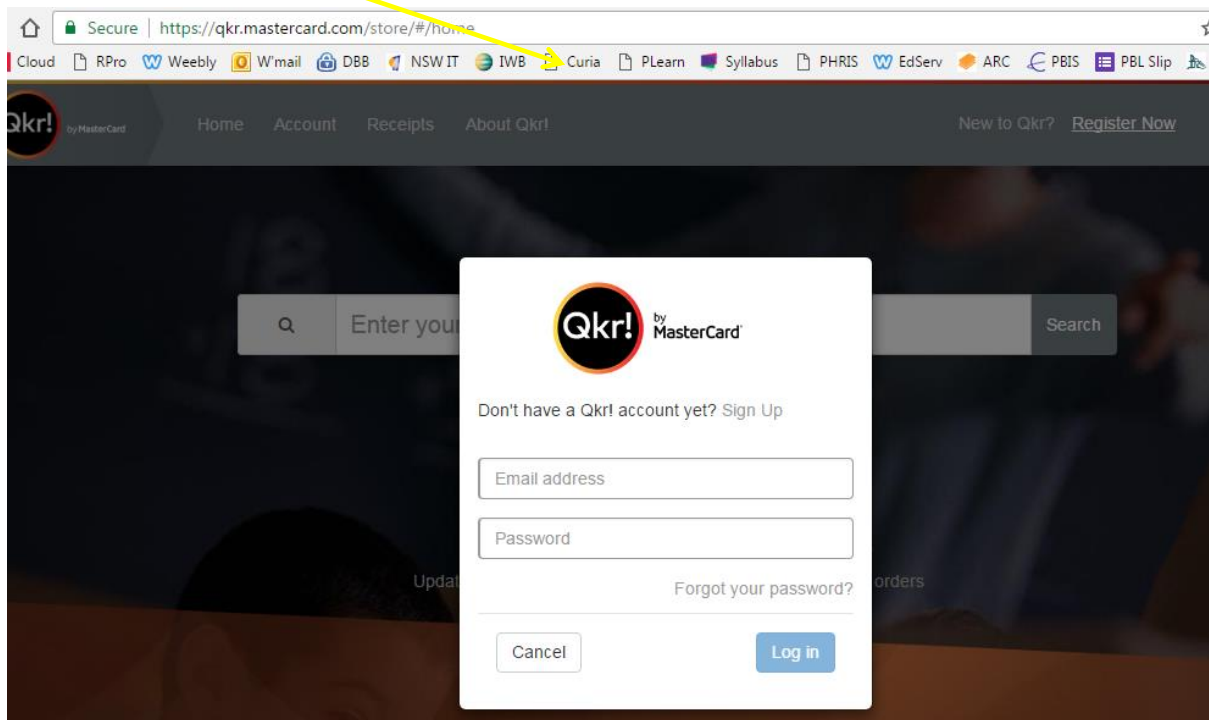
Secure | https://qkr.mastercard.com/store/#/home

Cloud RPro Weebly W'mail DBB NSW IT IWB Curia PLearn Syllabus PHRIS EdServ ARC PBIS PBL Slip

Qkr! by MasterCard Home Account Receipts About Qkr! New to Qkr? Register Now

Enter your

Search

Updat

orders

Qkr! by MasterCard

Don't have a Qkr! account yet? Sign Up

Email address

Password

Forgot your password?

Cancel

Log in